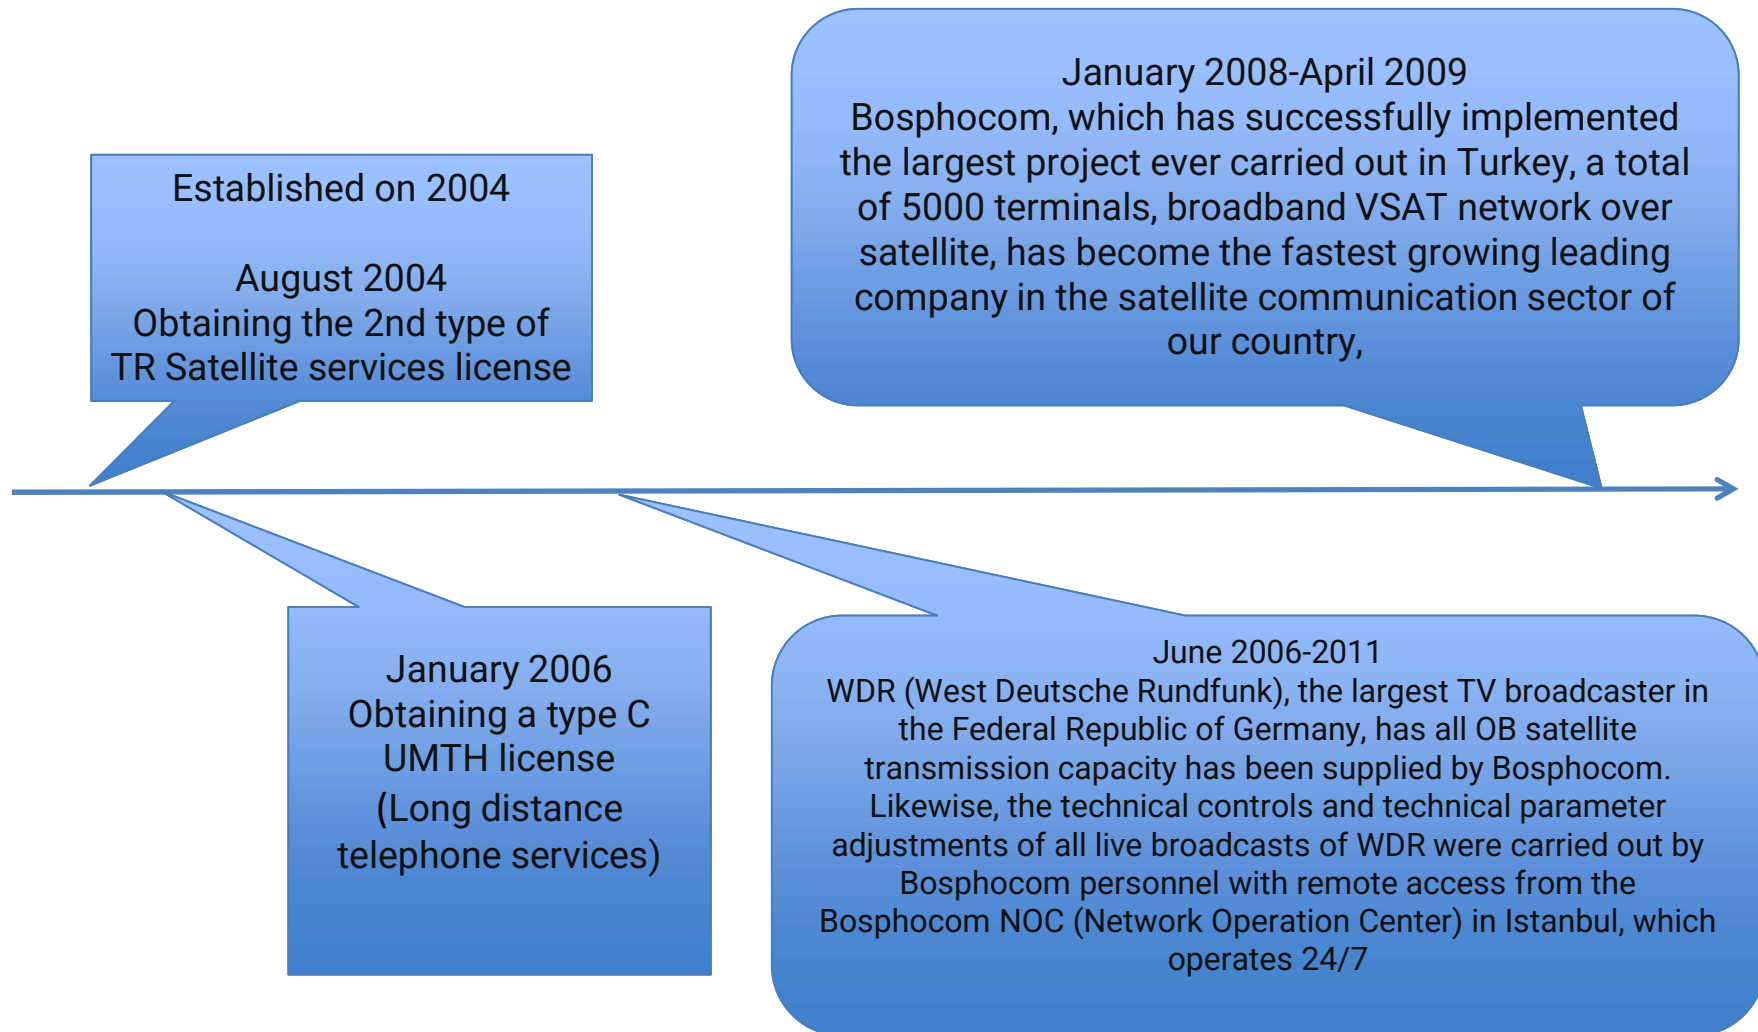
Established on 2004

August 2004
Obtaining the 2nd type of TR Satellite services license

January 2008-April 2009
Bosphocom, which has successfully implemented the largest project ever carried out in Turkey, a total of 5000 terminals, broadband VSAT network over satellite, has become the fastest growing leading company in the satellite communication sector of our country,

January 2006
Obtaining a type C UMTH license
(Long distance telephone services)

June 2006-2011
WDR (West Deutsche Rundfunk), the largest TV broadcaster in the Federal Republic of Germany, has all OB satellite transmission capacity has been supplied by Bosphocom. Likewise, the technical controls and technical parameter adjustments of all live broadcasts of WDR were carried out by Bosphocom personnel with remote access from the Bosphocom NOC (Network Operation Center) in Istanbul, which operates 24/7